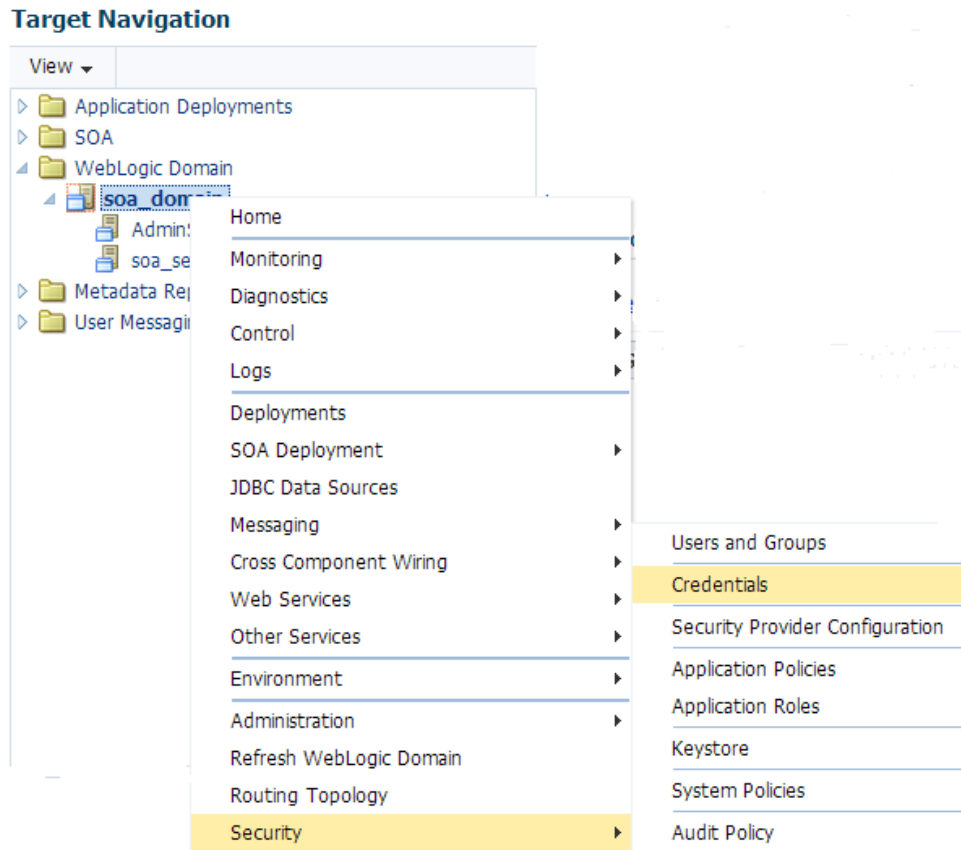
Target Navigation

View

Application Deployments
SOA
WebLogic Domain
soa_dom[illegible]
Admin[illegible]
soa_se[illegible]
Metadata Rep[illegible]
User Messagi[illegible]

Home
Monitoring
Diagnostics
Control
Logs
Deployments
SOA Deployment
JDBC Data Sources
Messaging
Cross Component Wiring
Web Services
Other Services
Environment
Administration
Refresh WebLogic Domain
Routing Topology
Security

Users and Groups
Credentials
Security Provider Configuration
Application Policies
Application Roles
Keystore
System Policies
Audit Policy